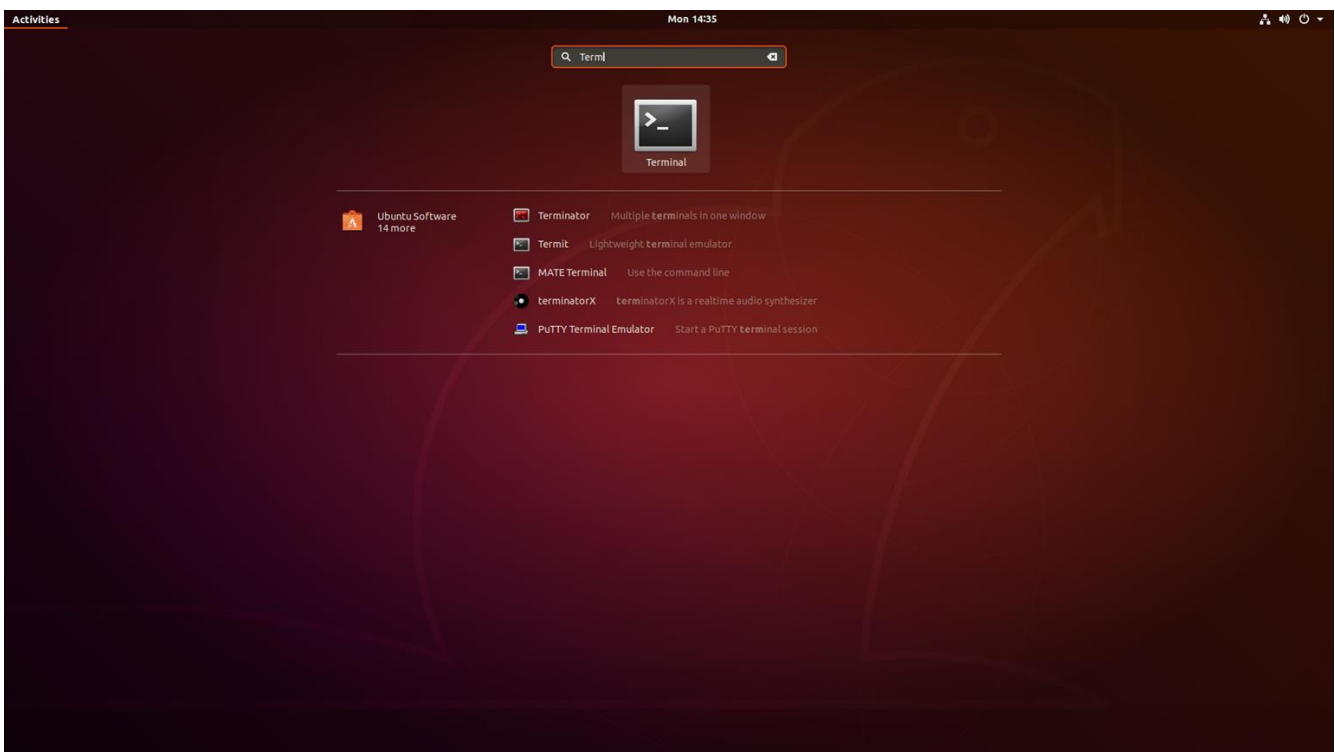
Activities

Mon 14:35

Term

Terminal

Ubuntu Software
14 more

Terminator Multiple terminals in one window

Termit Lightweight terminal emulator

MATE Terminal Use the command line

terminatorX terminatorX is a realtime audio synthesizer

PuTTY Terminal Emulator Start a PuTTY terminal session